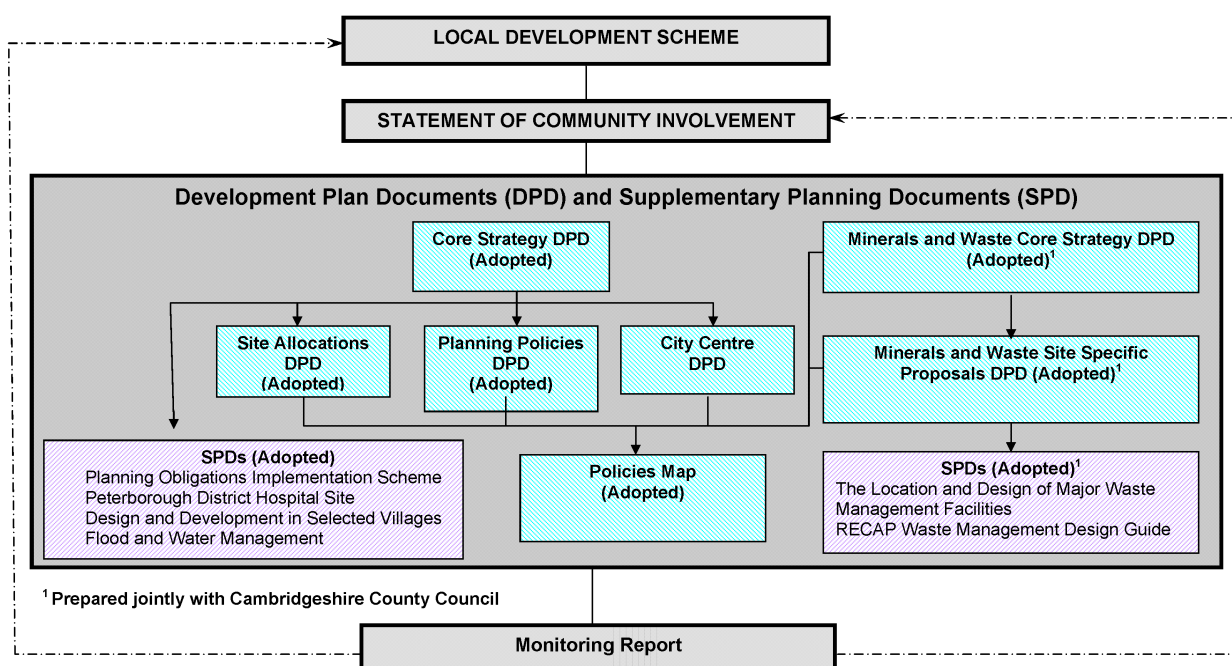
LOCAL DEVELOPMENT SCHEME

STATEMENT OF COMMUNITY INVOLVEMENT

Development Plan Documents (DPD) and Supplementary Planning Documents (SPD)

Core Strategy DPD (Adopted)

Minerals and Waste Core Strategy DPD (Adopted)$^1$

Site Allocations DPD (Adopted)

Planning Policies DPD (Adopted)

City Centre DPD

Minerals and Waste Site Specific Proposals DPD (Adopted)$^1$

SPDs (Adopted)
Planning Obligations Implementation Scheme
Peterborough District Hospital Site
Design and Development in Selected Villages
Flood and Water Management

Policies Map (Adopted)

SPDs (Adopted)$^1$
The Location and Design of Major Waste Management Facilities
RECAP Waste Management Design Guide

$^1$ Prepared jointly with Cambridgeshire County Council

Monitoring Report